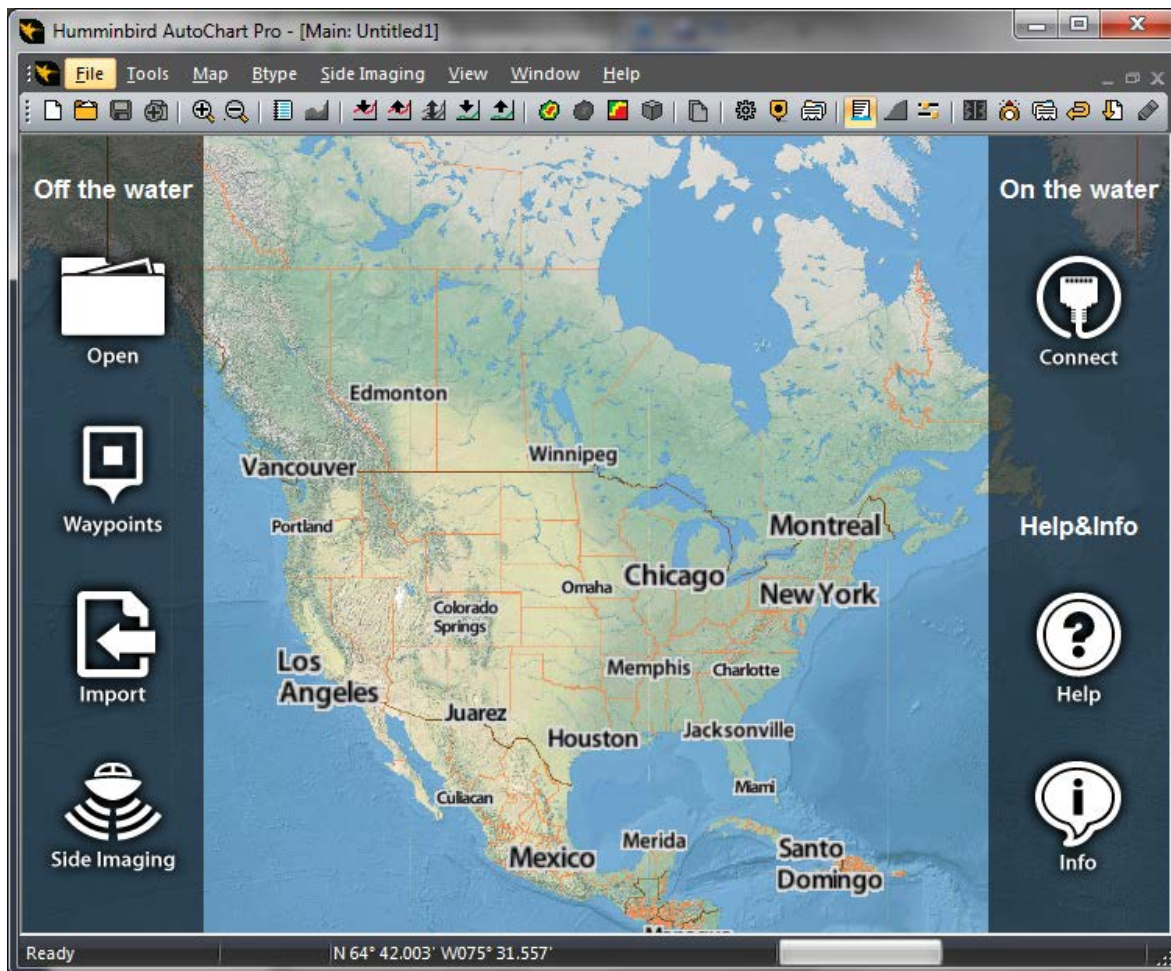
Humminbird AutoChart Pro - [Main: Untitled1]

File Tools Map Btype Side Imaging View Window Help

Off the water

Open

Waypoints

Import

Side Imaging

On the water

Connect

Help&Info

Help

Info

Edmonton
Vancouver
Winnipeg
Portland
Montreal
Omaha
Chicago
New York
Colorado Springs
Los Angeles
Memphis
Charlotte
Juarez
Houston
Jacksonville
Miami
Culiacan
Merida
Mexico
Santo Domingo

Ready
N 64° 42.003' W075° 31.557'